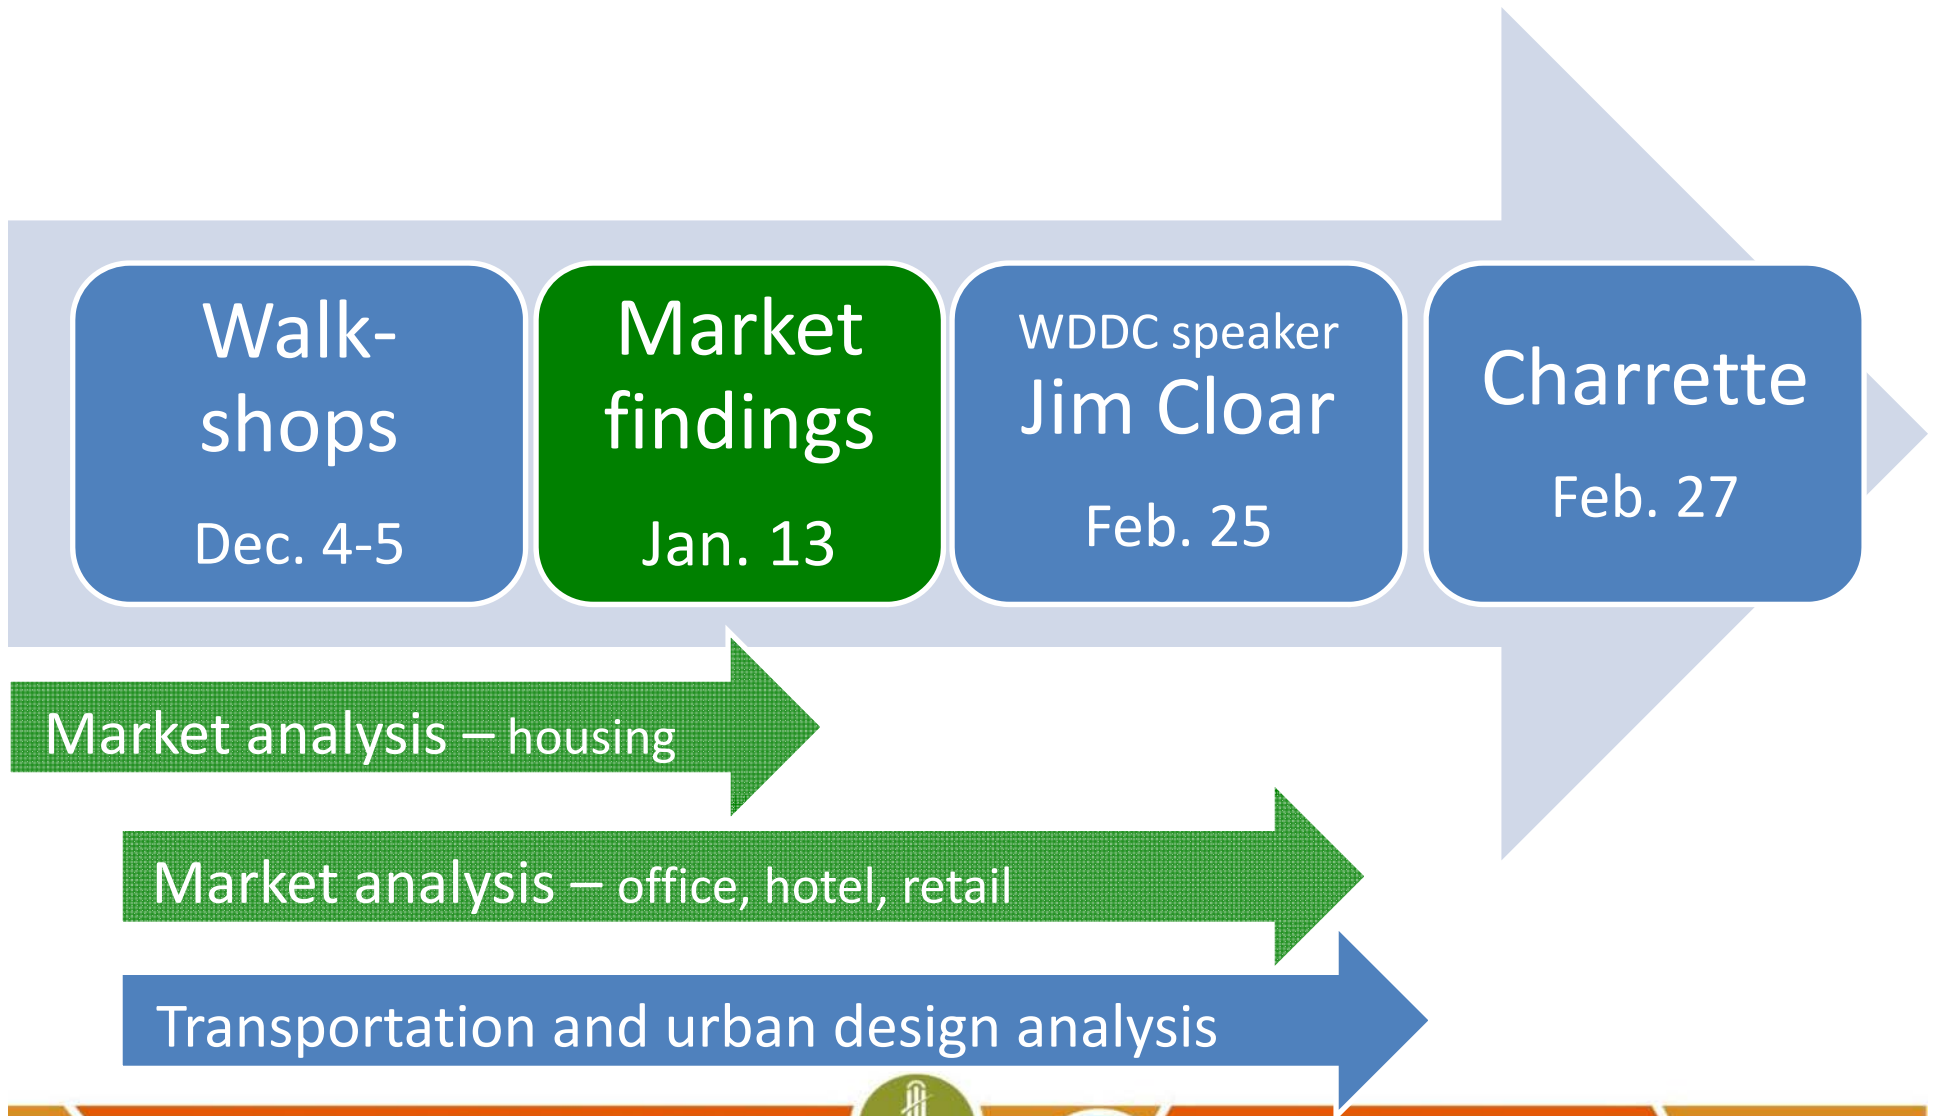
Walk-shops
Dec. 4-5

Market findings
Jan. 13

WDDC speaker
Jim Cloar
Feb. 25

Charrette
Feb. 27

Market analysis – housing

Market analysis – office, hotel, retail

Transportation and urban design analysis